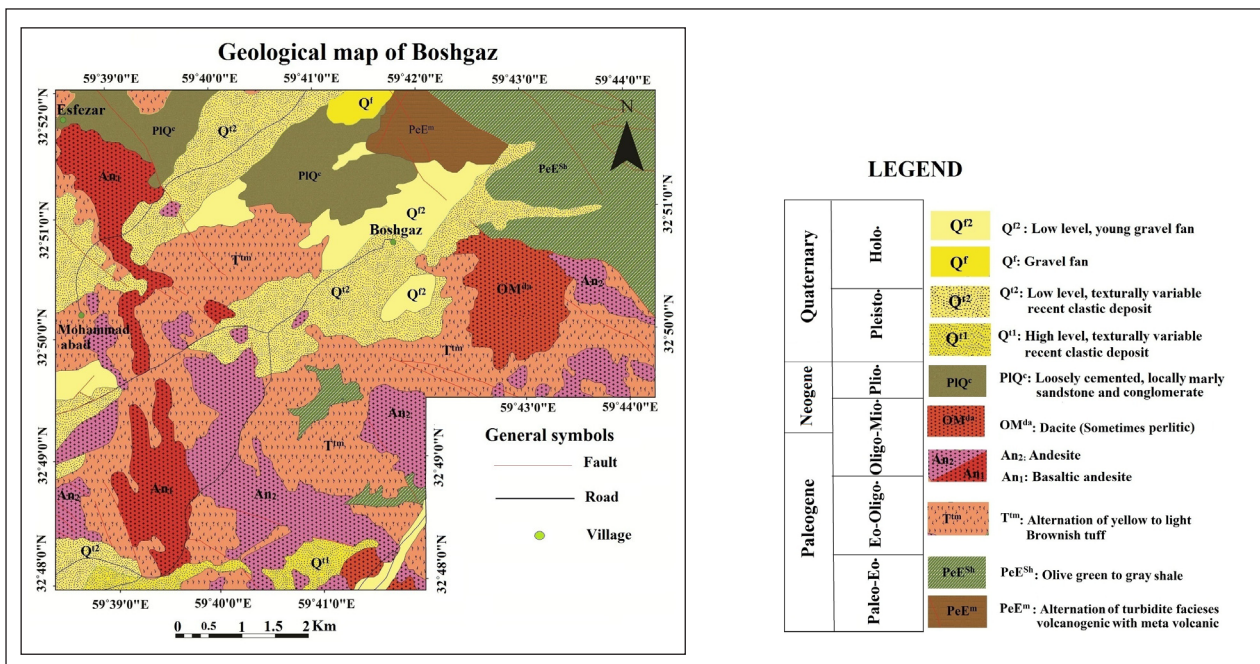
Geological map of Boshgaz

59°39'0"E 59°40'0"E 59°41'0"E 59°42'0"E 59°43'0"E 59°44'0"E

32°52'0"N
32°51'0"N
32°50'0"N
32°49'0"N
32°48'0"N

N

Esfezar
PlQ$^c$
Q$^{t2}$
Q$^f$
PeE$^m$
PeE$^{Sh}$
An$_1$
PlQ$^c$
Q$^{f2}$
Boshgaz
T$^{tm}$
Q$^{t2}$
Q$^{f2}$
OM$^{da}$
An$_2$
Mohammad abad
T$^{tm}$
An$_2$
T$^{tm}$
An$_1$
An$_2$
An$_2$
Q$^{t2}$
Q$^{t1}$

59°39'0"E 59°40'0"E 59°41'0"E
59°43'0"E 59°44'0"E

0 0.5 1 1.5 2 Km

General symbols
Fault
Road
Village

LEGEND

| | | | |
|---|---|---|---|
| Quaternary | Holo- | Q$^{f2}$ | Q$^{f2}$ : Low level, young gravel fan |
| | | Q$^f$ | Q$^f$: Gravel fan |
| | Pleisto- | Q$^{t2}$ | Q$^{t2}$: Low level, texturally variable recent clastic deposit |
| | | Q$^{t1}$ | Q$^{t1}$: High level, texturally variable recent clastic deposit |
| Neogene | Plio- | PlQ$^c$ | PlQ$^c$: Loosely cemented, locally marly sandstone and conglomerate |
| | Oligo-Mio- | OM$^{da}$ | OM$^{da}$: Dacite (Sometimes perlitic) |
| Paleogene | Eo-Oligo- | An$_2$ An$_1$ | An$_2$: Andesite An$_1$: Basaltic andesite |
| | | T$^{tm}$ | T$^{tm}$: Alternation of yellow to light Brownish tuff |
| | Paleo-Eo- | PeE$^{Sh}$ | PeE$^{Sh}$: Olive green to gray shale |
| | | PeE$^m$ | PeE$^m$ : Alternation of turbidite facieses volcanogenic with meta volcanic |